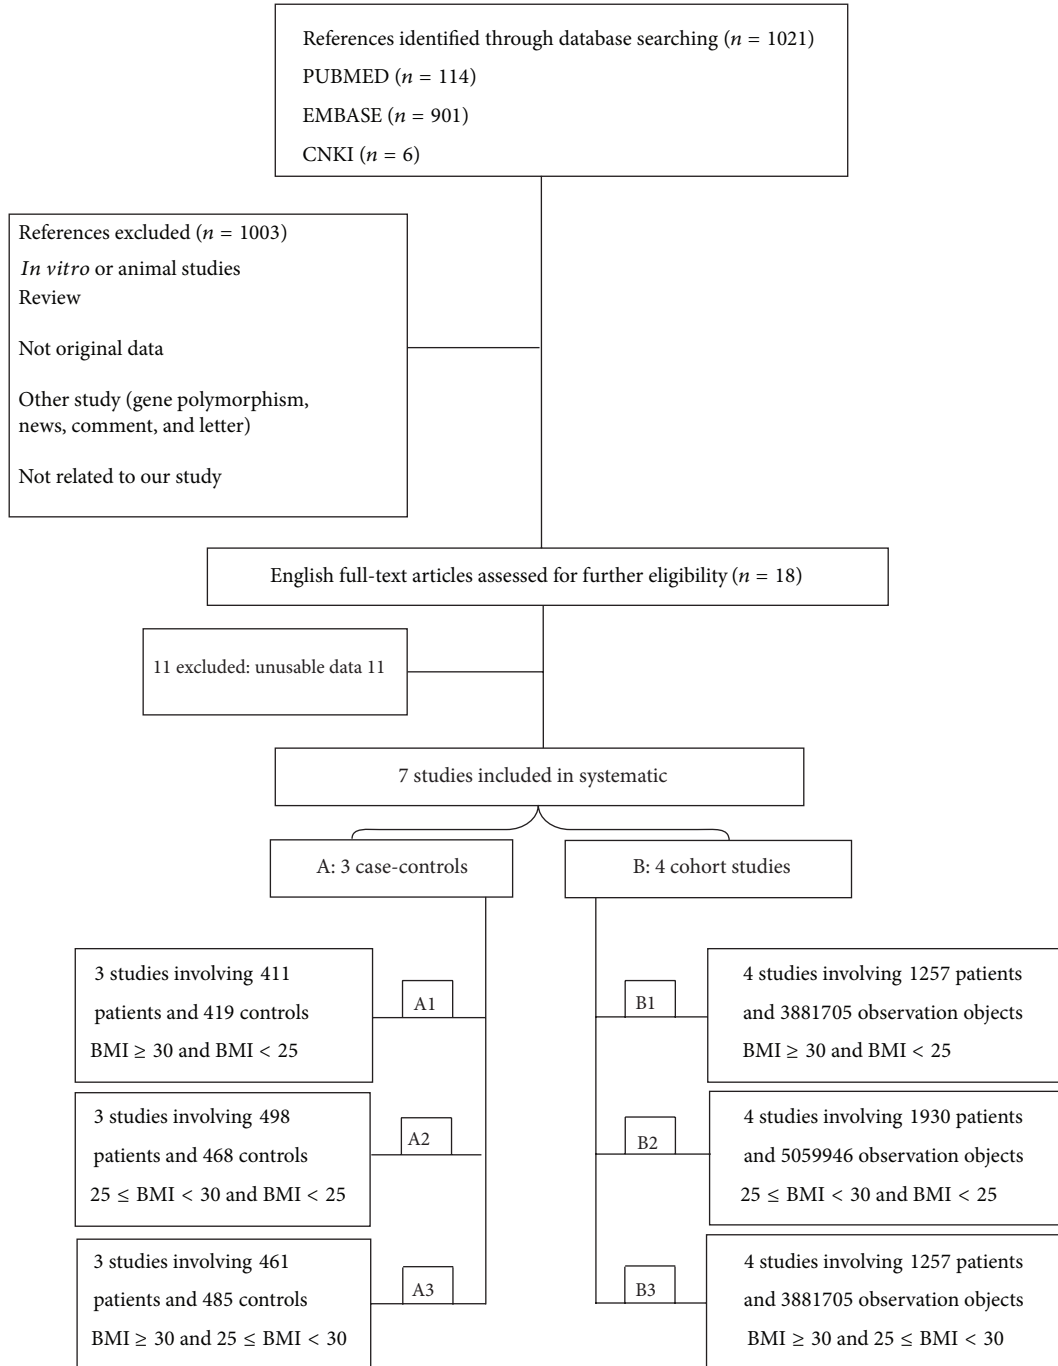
References identified through database searching ($n$ = 1021)
PUBMED ($n$ = 114)
EMBASE ($n$ = 901)
CNKI ($n$ = 6)

References excluded ($n$ = 1003)
*In vitro* or animal studies
Review

Not original data

Other study (gene polymorphism, news, comment, and letter)

Not related to our study

English full-text articles assessed for further eligibility ($n$ = 18)

11 excluded: unusable data 11

7 studies included in systematic

A: 3 case-controls

B: 4 cohort studies

3 studies involving 411 patients and 419 controls BMI $\geq$ 30 and BMI < 25

A1

3 studies involving 498 patients and 468 controls 25 $\leq$ BMI < 30 and BMI < 25

A2

3 studies involving 461 patients and 485 controls BMI $\geq$ 30 and 25 $\leq$ BMI < 30

A3

B1

4 studies involving 1257 patients and 3881705 observation objects BMI $\geq$ 30 and BMI < 25

B2

4 studies involving 1930 patients and 5059946 observation objects 25 $\leq$ BMI < 30 and BMI < 25

B3

4 studies involving 1257 patients and 3881705 observation objects BMI $\geq$ 30 and 25 $\leq$ BMI < 30